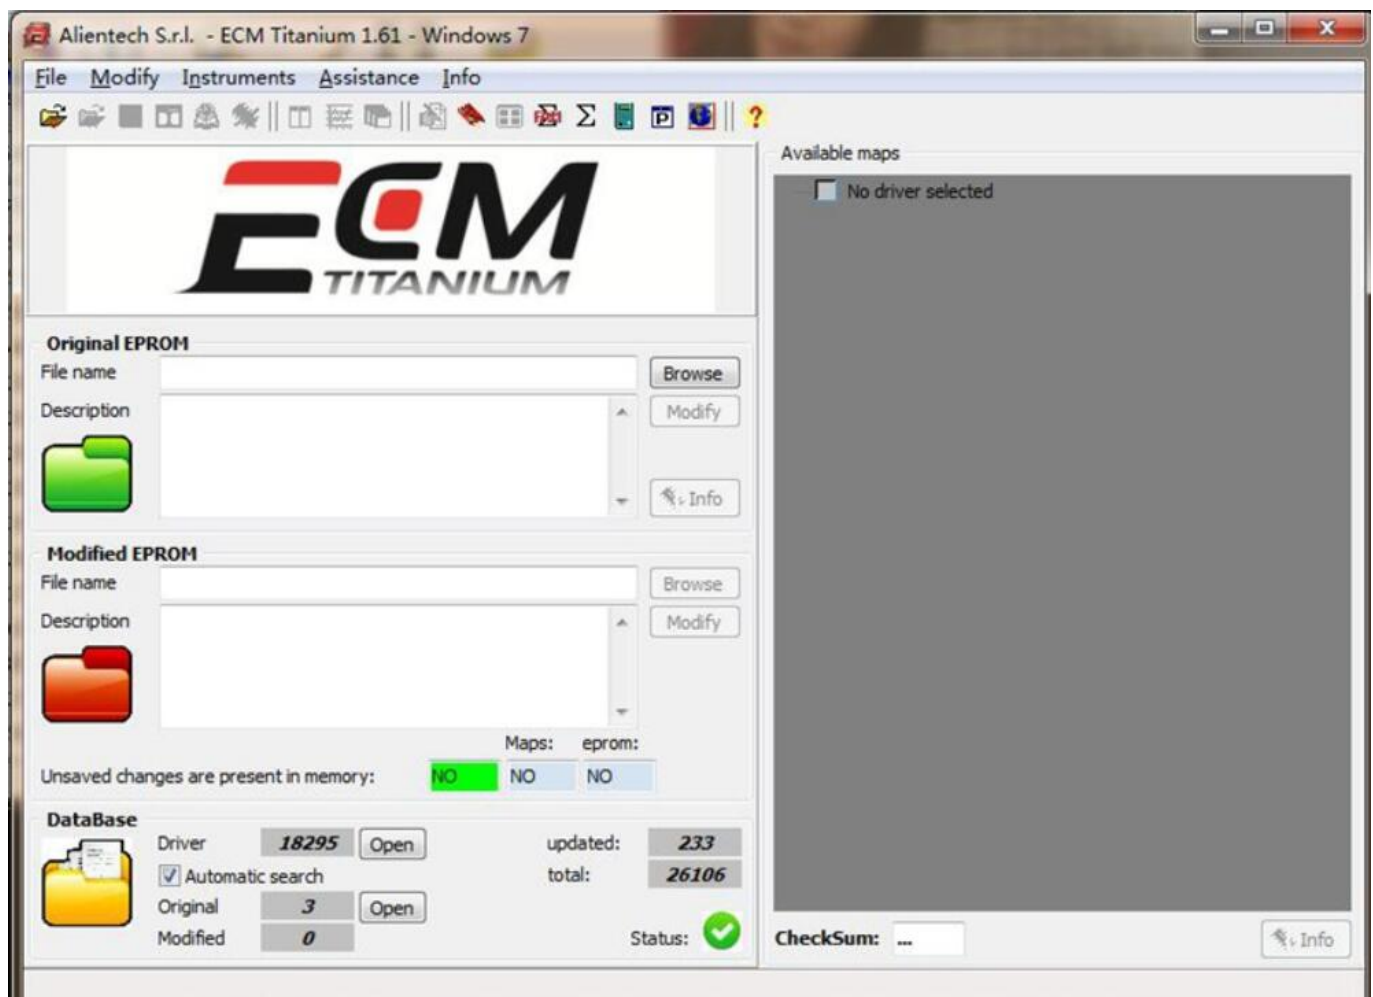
Alientech S.r.l. - ECM Titanium 1.61 - Windows 7

File Modify Instruments Assistance Info

ECM TITANIUM

Original EPROM
File name
Browse
Description
Modify
Info

Modified EPROM
File name
Browse
Description
Modify

Maps: eprom:
Unsaved changes are present in memory: NO NO NO

DataBase
Driver 18295 Open
Automatic search
Original 3 Open
Modified 0
updated: 233
total: 26106
Status:

Available maps
No driver selected

CheckSum: ...
Info